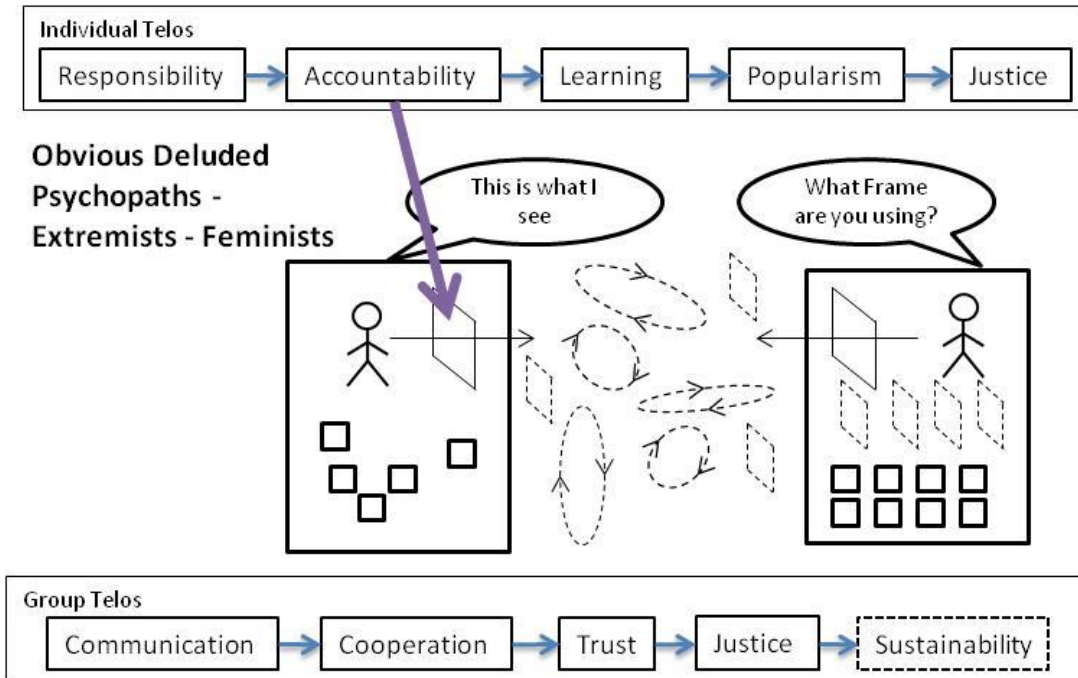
Individual Telos

Responsibility → Accountability → Learning → Popularism → Justice

Obvious Deluded Psychopaths - Extremists - Feminists

This is what I see

What Frame are you using?

Group Telos

Communication → Cooperation → Trust → Justice → Sustainability